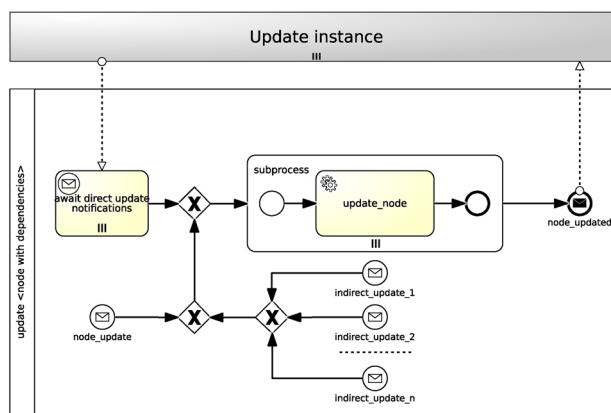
Update instance

III

update <node with dependencies>

await direct update notifications

III

subprocess

update_node

III

node_updated

indirect_update_1

node_update

indirect_update_2

indirect_update_n